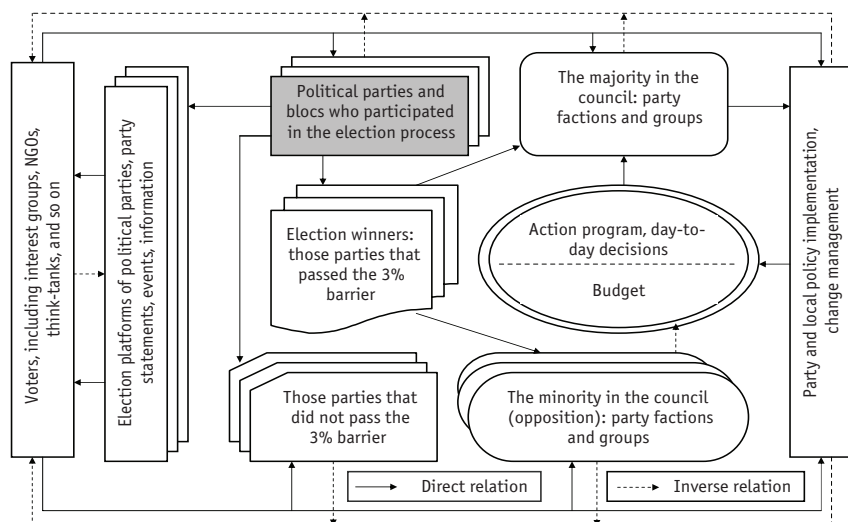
Voters, including interest groups, NGOs, think-tanks, and so on

Election platforms of political parties, party statements, events, information

Political parties and blocs who participated in the election process

The majority in the council: party factions and groups

Election winners: those parties that passed the 3% barrier

Action program, day-to-day decisions

Budget

Party and local policy implementation, change management

Those parties that did not pass the 3% barrier

The minority in the council (opposition): party factions and groups

Direct relation

Inverse relation